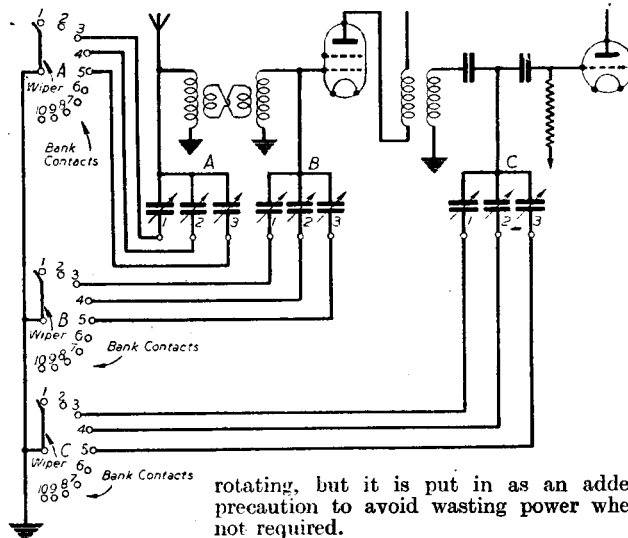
1 2 3 4 5 A Wiper 6 7 8 9 10 Bank Contacts

A B C

1 2 3 1 2 3 1 2 3

1 2 3 4 5 B Wiper 6 7 8 9 10 Bank Contacts

1 2 3 4 5 C Wiper 6 7 8 9 10 Bank Contacts

rotating, but it is put in as an adde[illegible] precaution to avoid wasting power whe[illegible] not required.